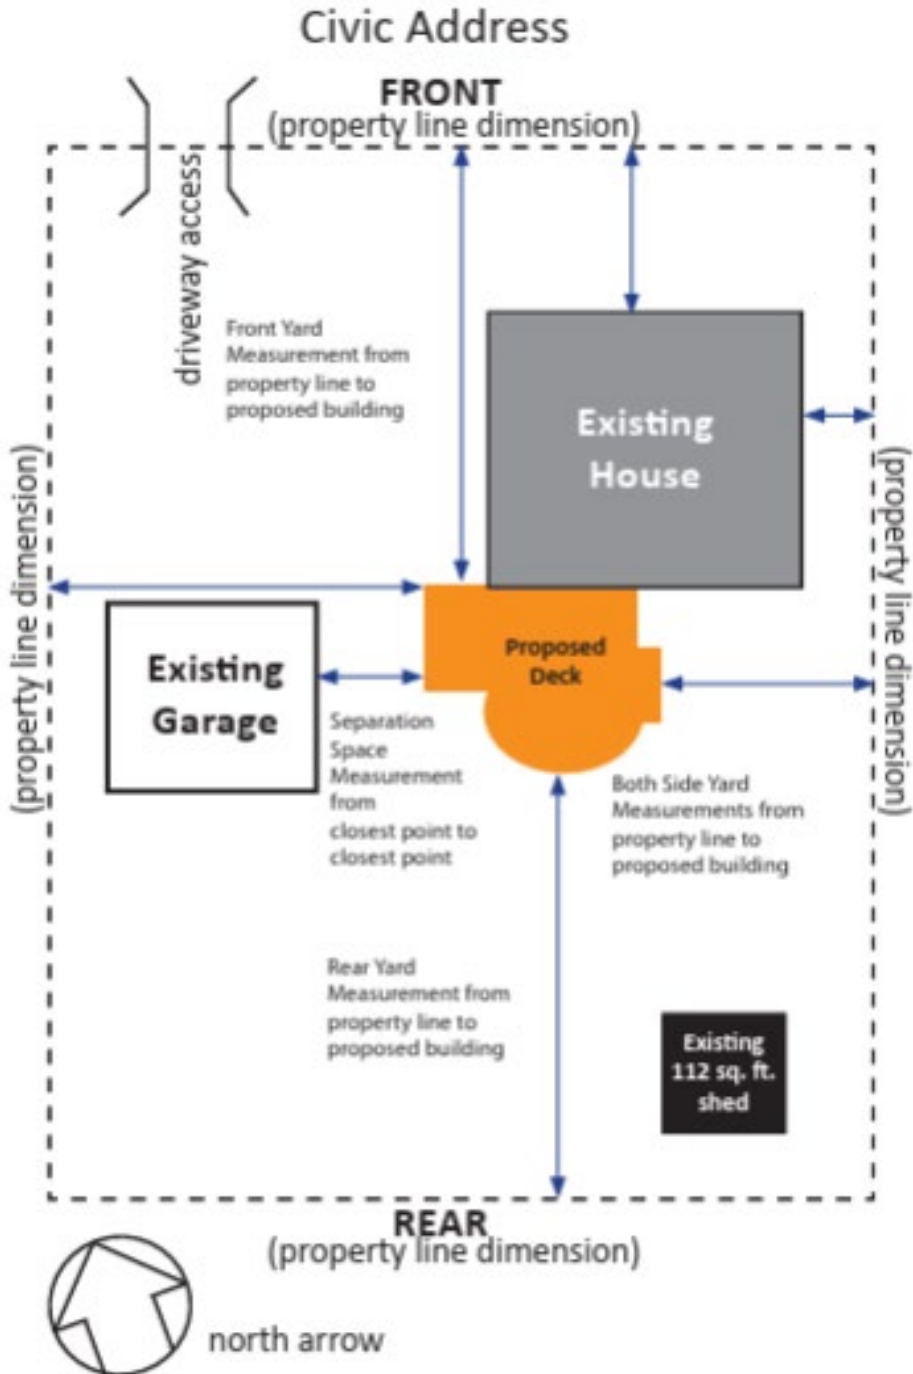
Civic Address

FRONT
(property line dimension)

driveway access

Front Yard Measurement from property line to proposed building

Existing House

(property line dimension)

(property line dimension)

Existing Garage

Proposed Deck

Separation Space Measurement from closest point to closest point

Both Side Yard Measurements from property line to proposed building

Rear Yard Measurement from property line to proposed building

Existing 112 sq. ft. shed

REAR
(property line dimension)

north arrow